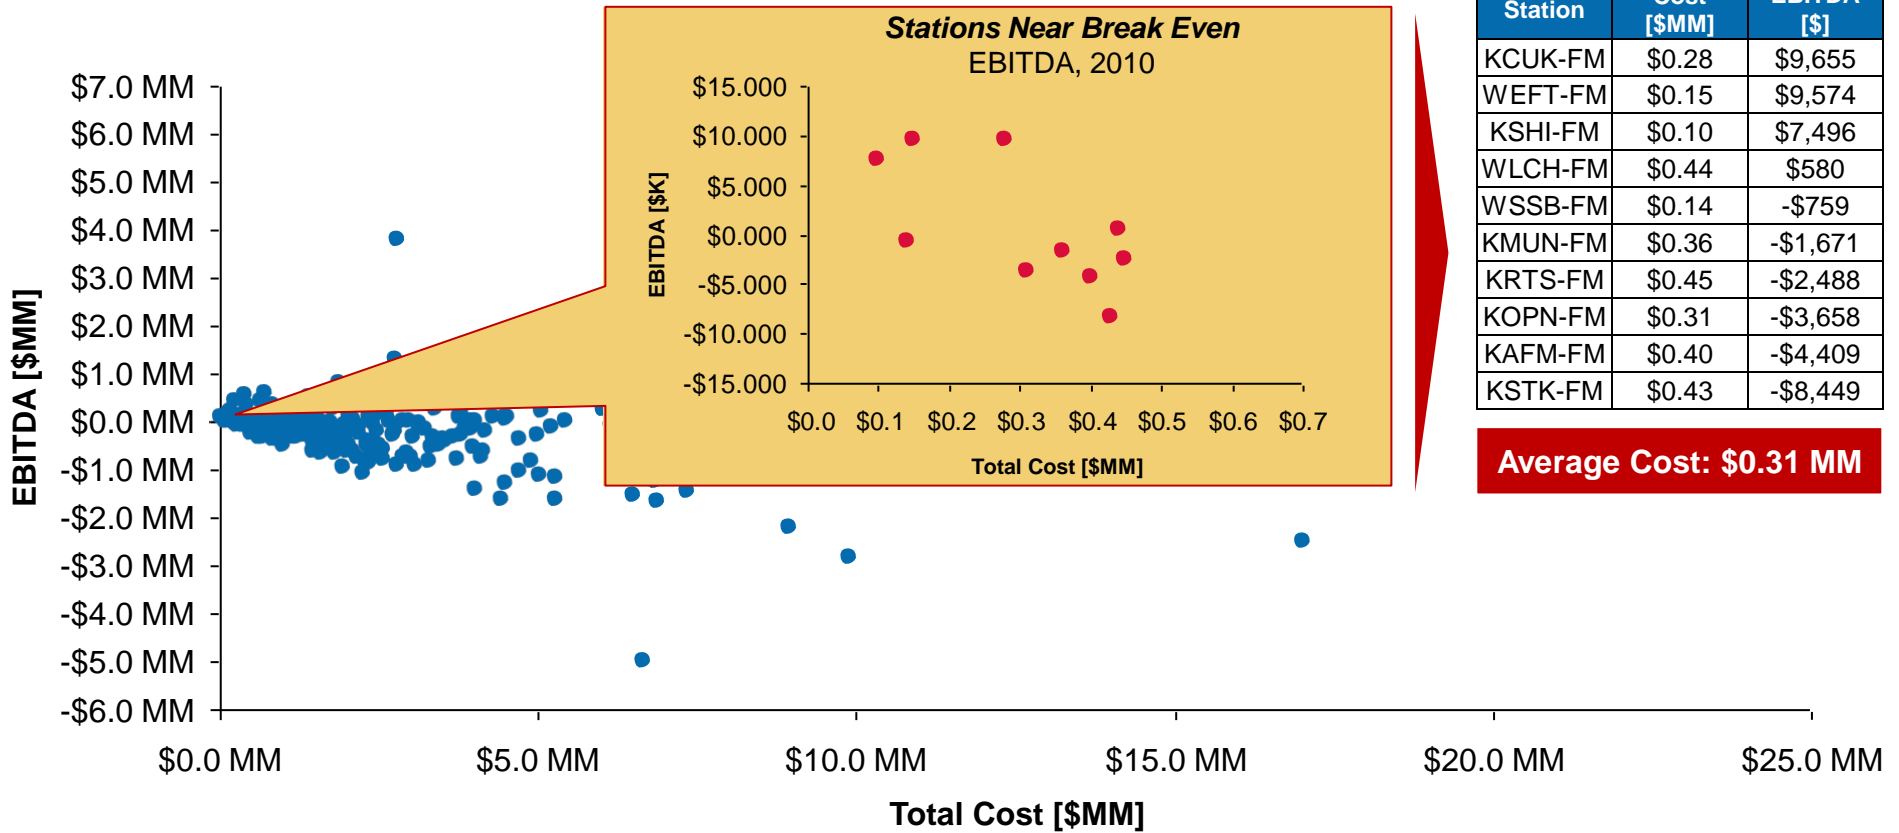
$7.0 MM
$6.0 MM
$5.0 MM
$4.0 MM
$3.0 MM
$2.0 MM
$1.0 MM
$0.0 MM
-$1.0 MM
-$2.0 MM
-$3.0 MM
-$4.0 MM
-$5.0 MM
-$6.0 MM

EBITDA [$MM]

$0.0 MM $5.0 MM $10.0 MM $15.0 MM $20.0 MM $25.0 MM

Total Cost [$MM]

***Stations Near Break Even***
EBITDA, 2010

$15.000
$10.000
$5.000
$0.000
-$5.000
-$10.000
-$15.000

EBITDA [$K]

$0.0 $0.1 $0.2 $0.3 $0.4 $0.5 $0.6 $0.7

Total Cost [$MM]

| Station | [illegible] [$MM] | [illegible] [$] |
|---|---|---|
| KCUK-FM | $0.28 | $9,655 |
| WEFT-FM | $0.15 | $9,574 |
| KSHI-FM | $0.10 | $7,496 |
| WLCH-FM | $0.44 | $580 |
| WSSB-FM | $0.14 | -$759 |
| KMUN-FM | $0.36 | -$1,671 |
| KRTS-FM | $0.45 | -$2,488 |
| KOPN-FM | $0.31 | -$3,658 |
| KAFM-FM | $0.40 | -$4,409 |
| KSTK-FM | $0.43 | -$8,449 |

Average Cost: $0.31 MM